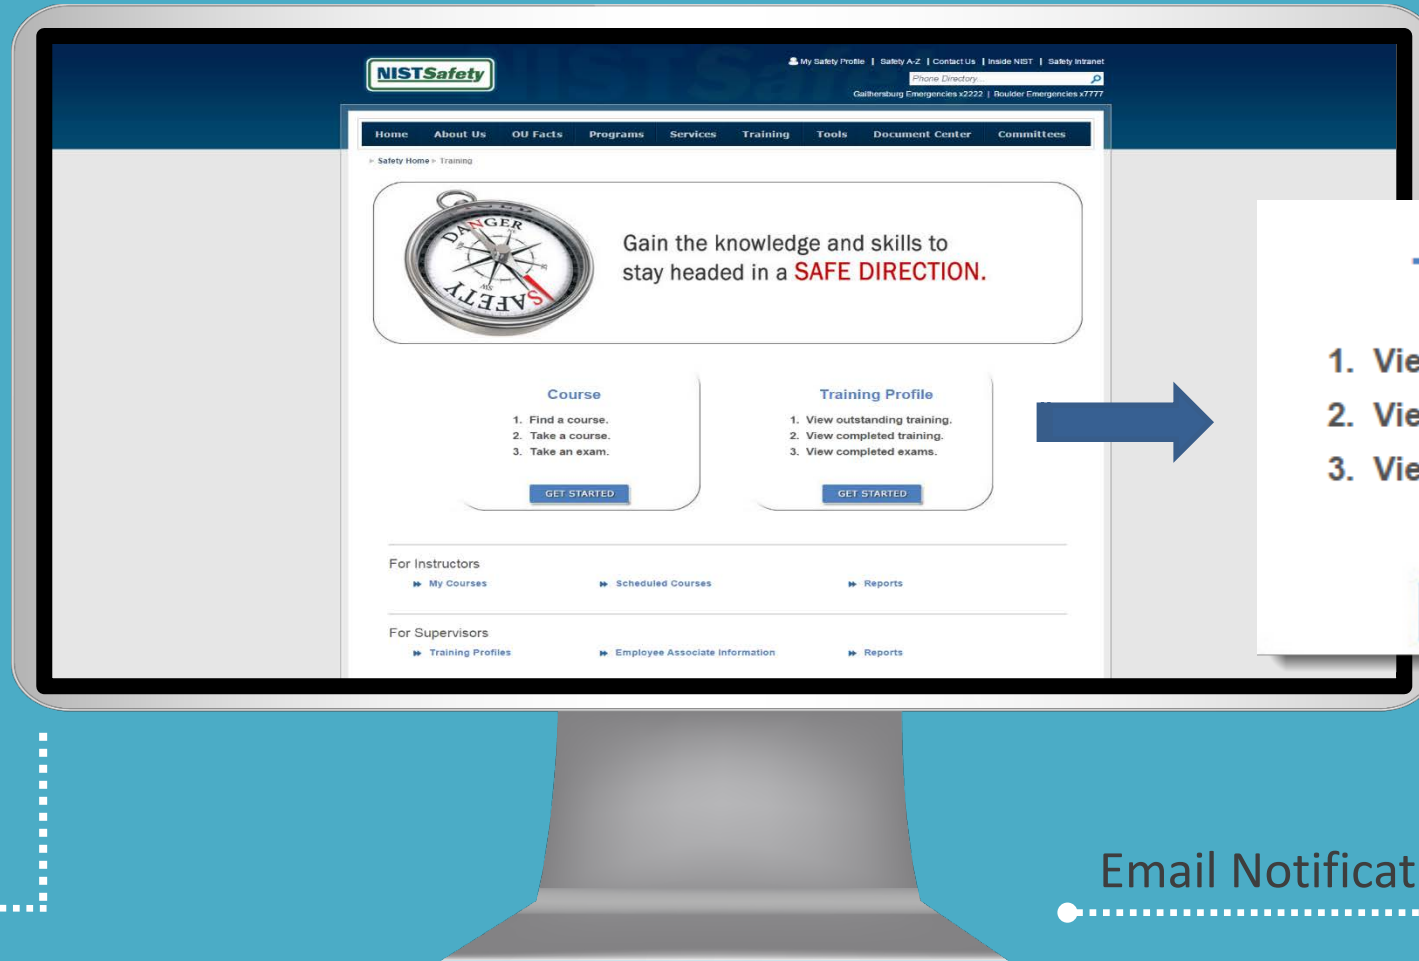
NISTSafety

My Safety Profile | Safety A-Z | Contact Us | Inside NIST | Safety Intranet

Phone Directory

Gaithersburg Emergencies x2222 | Boulder Emergencies x7777

Home About Us OU Facts Programs Services Training Tools Document Center Committees

Safety Home ▸ Training

DANGER SAFETY

Gain the knowledge and skills to stay headed in a SAFE DIRECTION.

Course
1. Find a course.
2. Take a course.
3. Take an exam.
GET STARTED

Training Profile
1. View outstanding training.
2. View completed training.
3. View completed exams.
GET STARTED

For Instructors
My Courses Scheduled Courses Reports

For Supervisors
Training Profiles Employee Associate Information Reports

1. Vie
2. Vie
3. Vie

Email Notificat